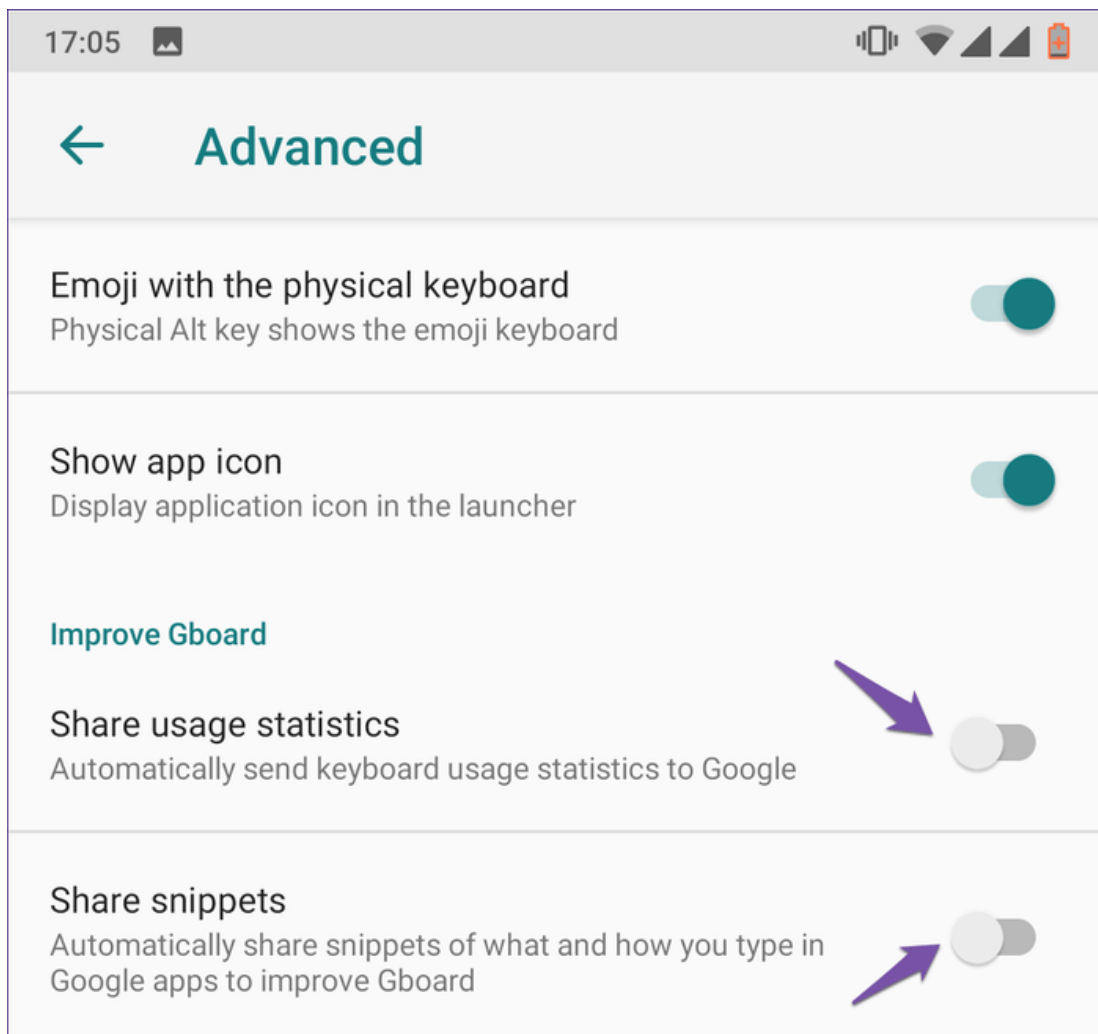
17:05

Advanced

Emoji with the physical keyboard
Physical Alt key shows the emoji keyboard

Show app icon
Display application icon in the launcher

Improve Gboard

Share usage statistics
Automatically send keyboard usage statistics to Google

Share snippets
Automatically share snippets of what and how you type in Google apps to improve Gboard